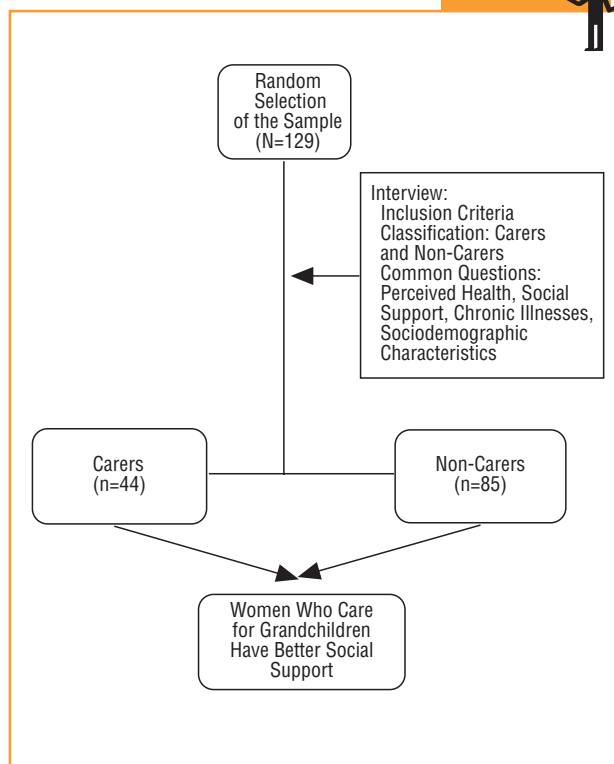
Random Selection of the Sample (N=129)

Interview:
Inclusion Criteria
Classification: Carers and Non-Carers
Common Questions: Perceived Health, Social Support, Chronic Illnesses, Sociodemographic Characteristics

Carers (n=44)

Non-Carers (n=85)

Women Who Care for Grandchildren Have Better Social Support